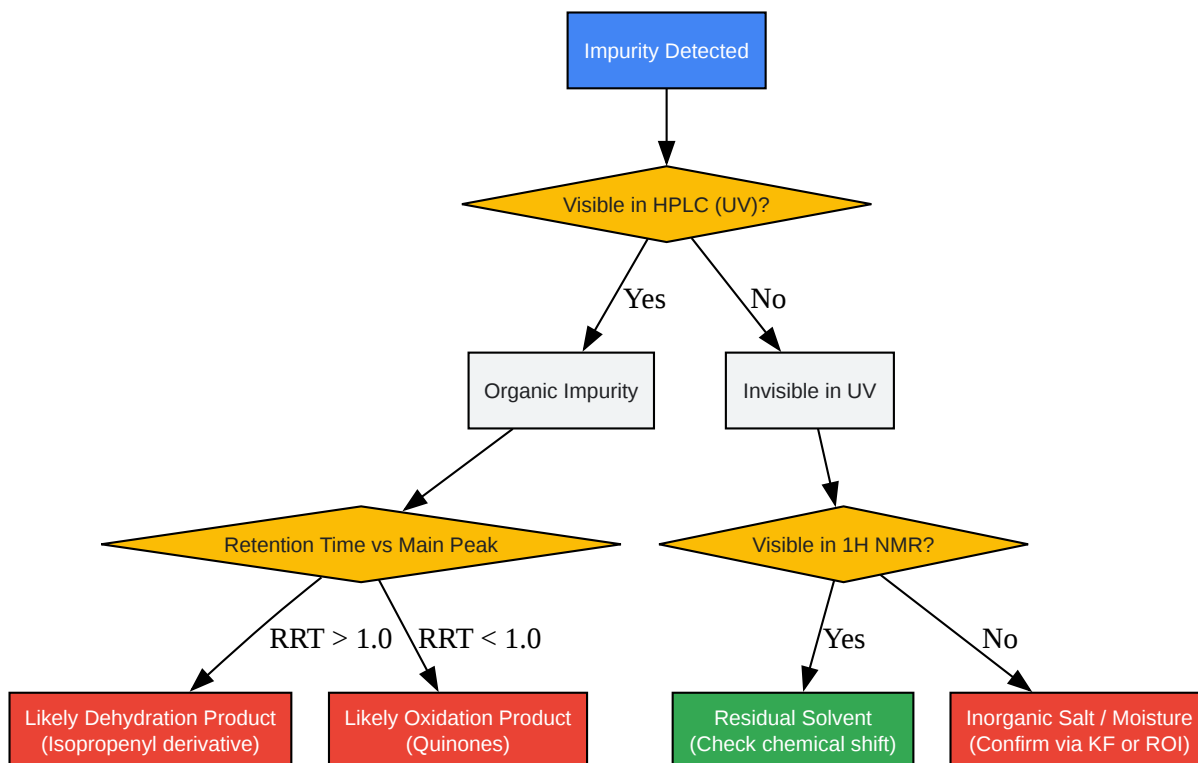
Impurity Detected

Visible in HPLC (UV)?

Yes

No

Organic Impurity

Invisible in UV

Retention Time vs Main Peak

Visible in 1H NMR?

RRT > 1.0

RRT < 1.0

Yes

No

Likely Dehydration Product (Isopropenyl derivative)

Likely Oxidation Product (Quinones)

Residual Solvent (Check chemical shift)

Inorganic Salt / Moisture (Confirm via KF or ROI)